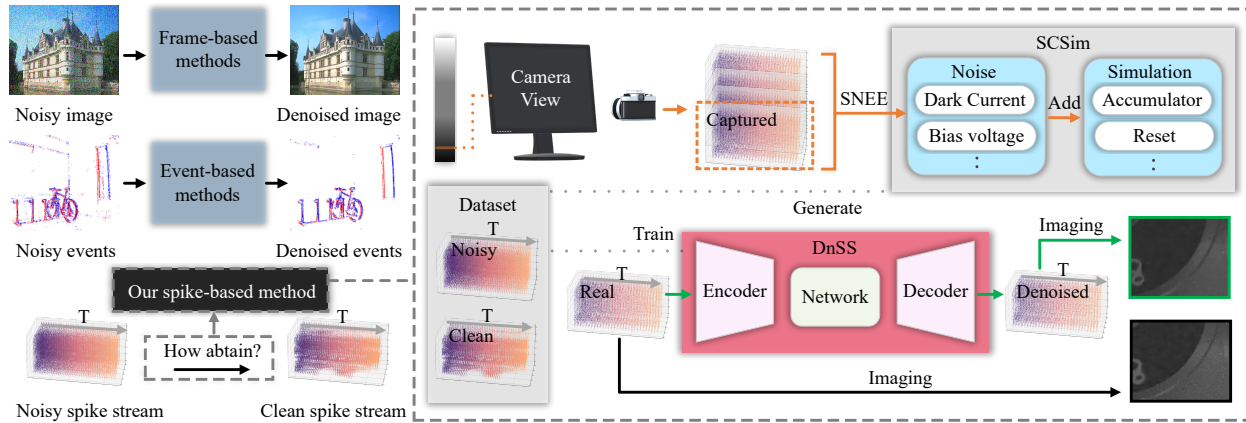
Frame-based methods

Noisy image

Denoised image

Event-based methods

Noisy events

Denoised events

Our spike-based method

T

T

How abtain?

Noisy spike stream

Clean spike stream

Camera View

Captured

SNEE

SCSim

Noise

Dark Current

Bias voltage

:

Add

Simulation

Accumulator

Reset

:

Generate

Dataset

T

Noisy

T

Clean

Train

T

Real

DnSS

Encoder

Network

Decoder

Imaging

T

Denoised

Imaging